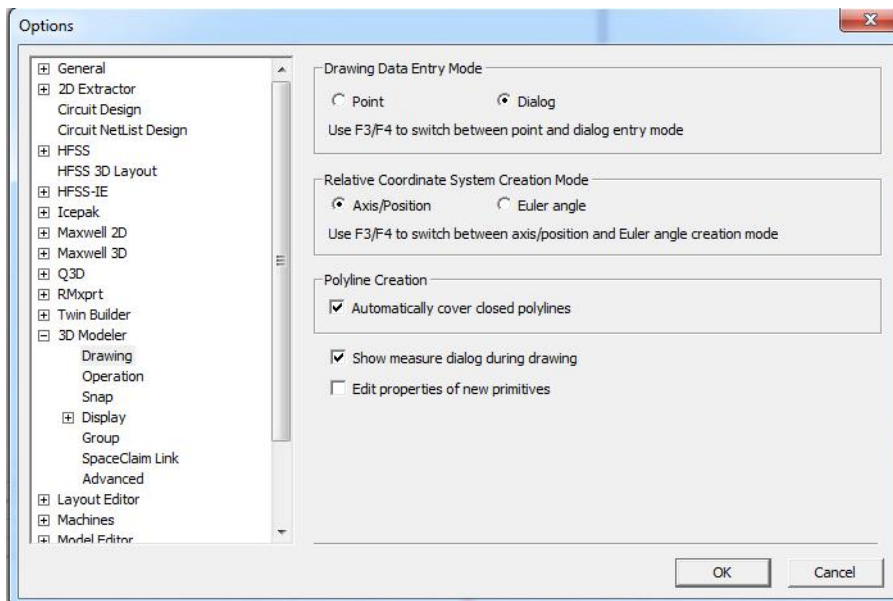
Options

General
2D Extractor
Circuit Design
Circuit NetList Design
HFSS
HFSS 3D Layout
HFSS-IE
Icepak
Maxwell 2D
Maxwell 3D
Q3D
RMxprt
Twin Builder
3D Modeler
Drawing
Operation
Snap
Display
Group
SpaceClaim Link
Advanced
Layout Editor
Machines
Model Editor

Drawing Data Entry Mode
Point
Dialog
Use F3/F4 to switch between point and dialog entry mode

Relative Coordinate System Creation Mode
Axis/Position
Euler angle
Use F3/F4 to switch between axis/position and Euler angle creation mode

Polyline Creation
Automatically cover closed polylines

Show measure dialog during drawing
Edit properties of new primitives

OK
Cancel